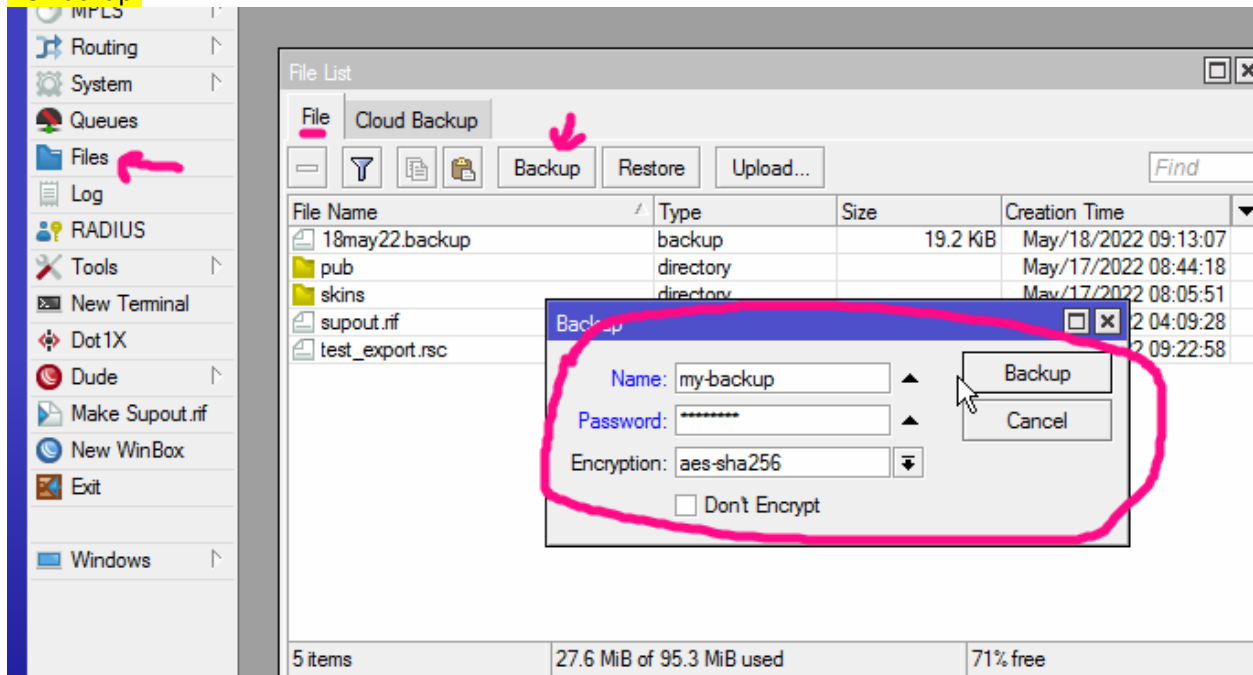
MPLS
Routing
System
Queues
Files
Log
RADIUS
Tools
New Terminal
Dot1X
Dude
Make Supout.rif
New WinBox
Exit
Windows

File List

File
Cloud Backup

Backup
Restore
Upload...
Find

| File Name | Type | Size | Creation Time |
|---|---|---|---|
| 18may22.backup | backup | 19.2 KiB | May/18/2022 09:13:07 |
| pub | directory | | May/17/2022 08:44:18 |
| skins | directory | | May/17/2022 08:05:51 |
| supout.rif | | | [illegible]2 04:09:28 |
| test_export.rsc | | | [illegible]2 09:22:58 |

Backup
Name: my-backup
Password: *********
Encryption: aes-sha256
Don't Encrypt
Backup
Cancel

5 items
27.6 MiB of 95.3 MiB used
71% free